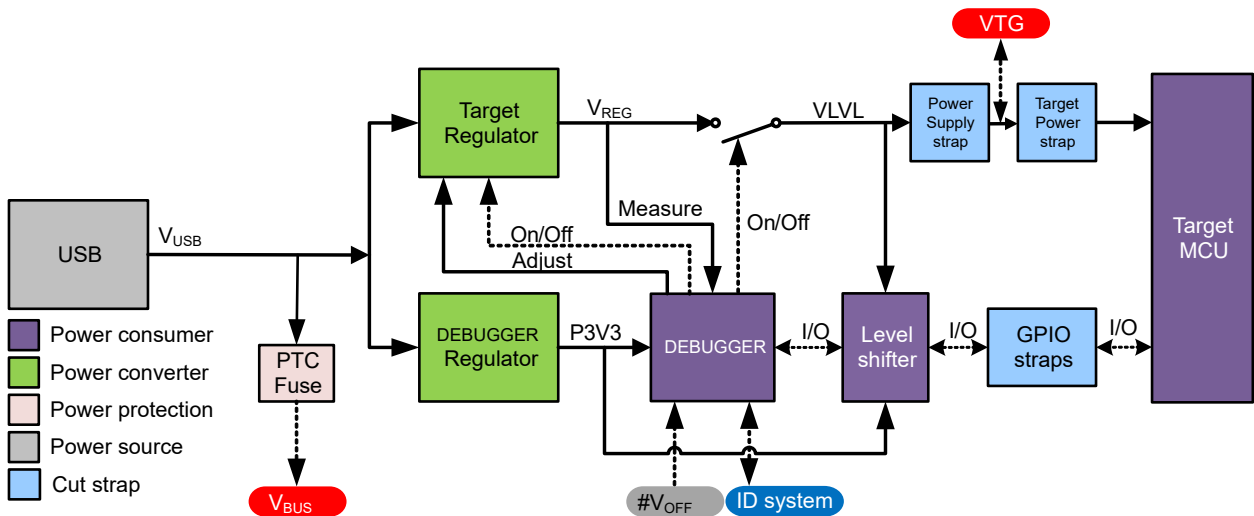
VTG

Target Regulator

$V_{REG}$

VLVL

Power Supply strap

Target Power strap

Target MCU

Measure

On/Off

On/Off

Adjust

USB

$V_{USB}$

DEBUGGER Regulator

P3V3

DEBUGGER

I/O

Level shifter

I/O

GPIO straps

I/O

PTC Fuse

Power consumer

Power converter

Power protection

Power source

Cut strap

$V_{BUS}$

#$V_{OFF}$

ID system